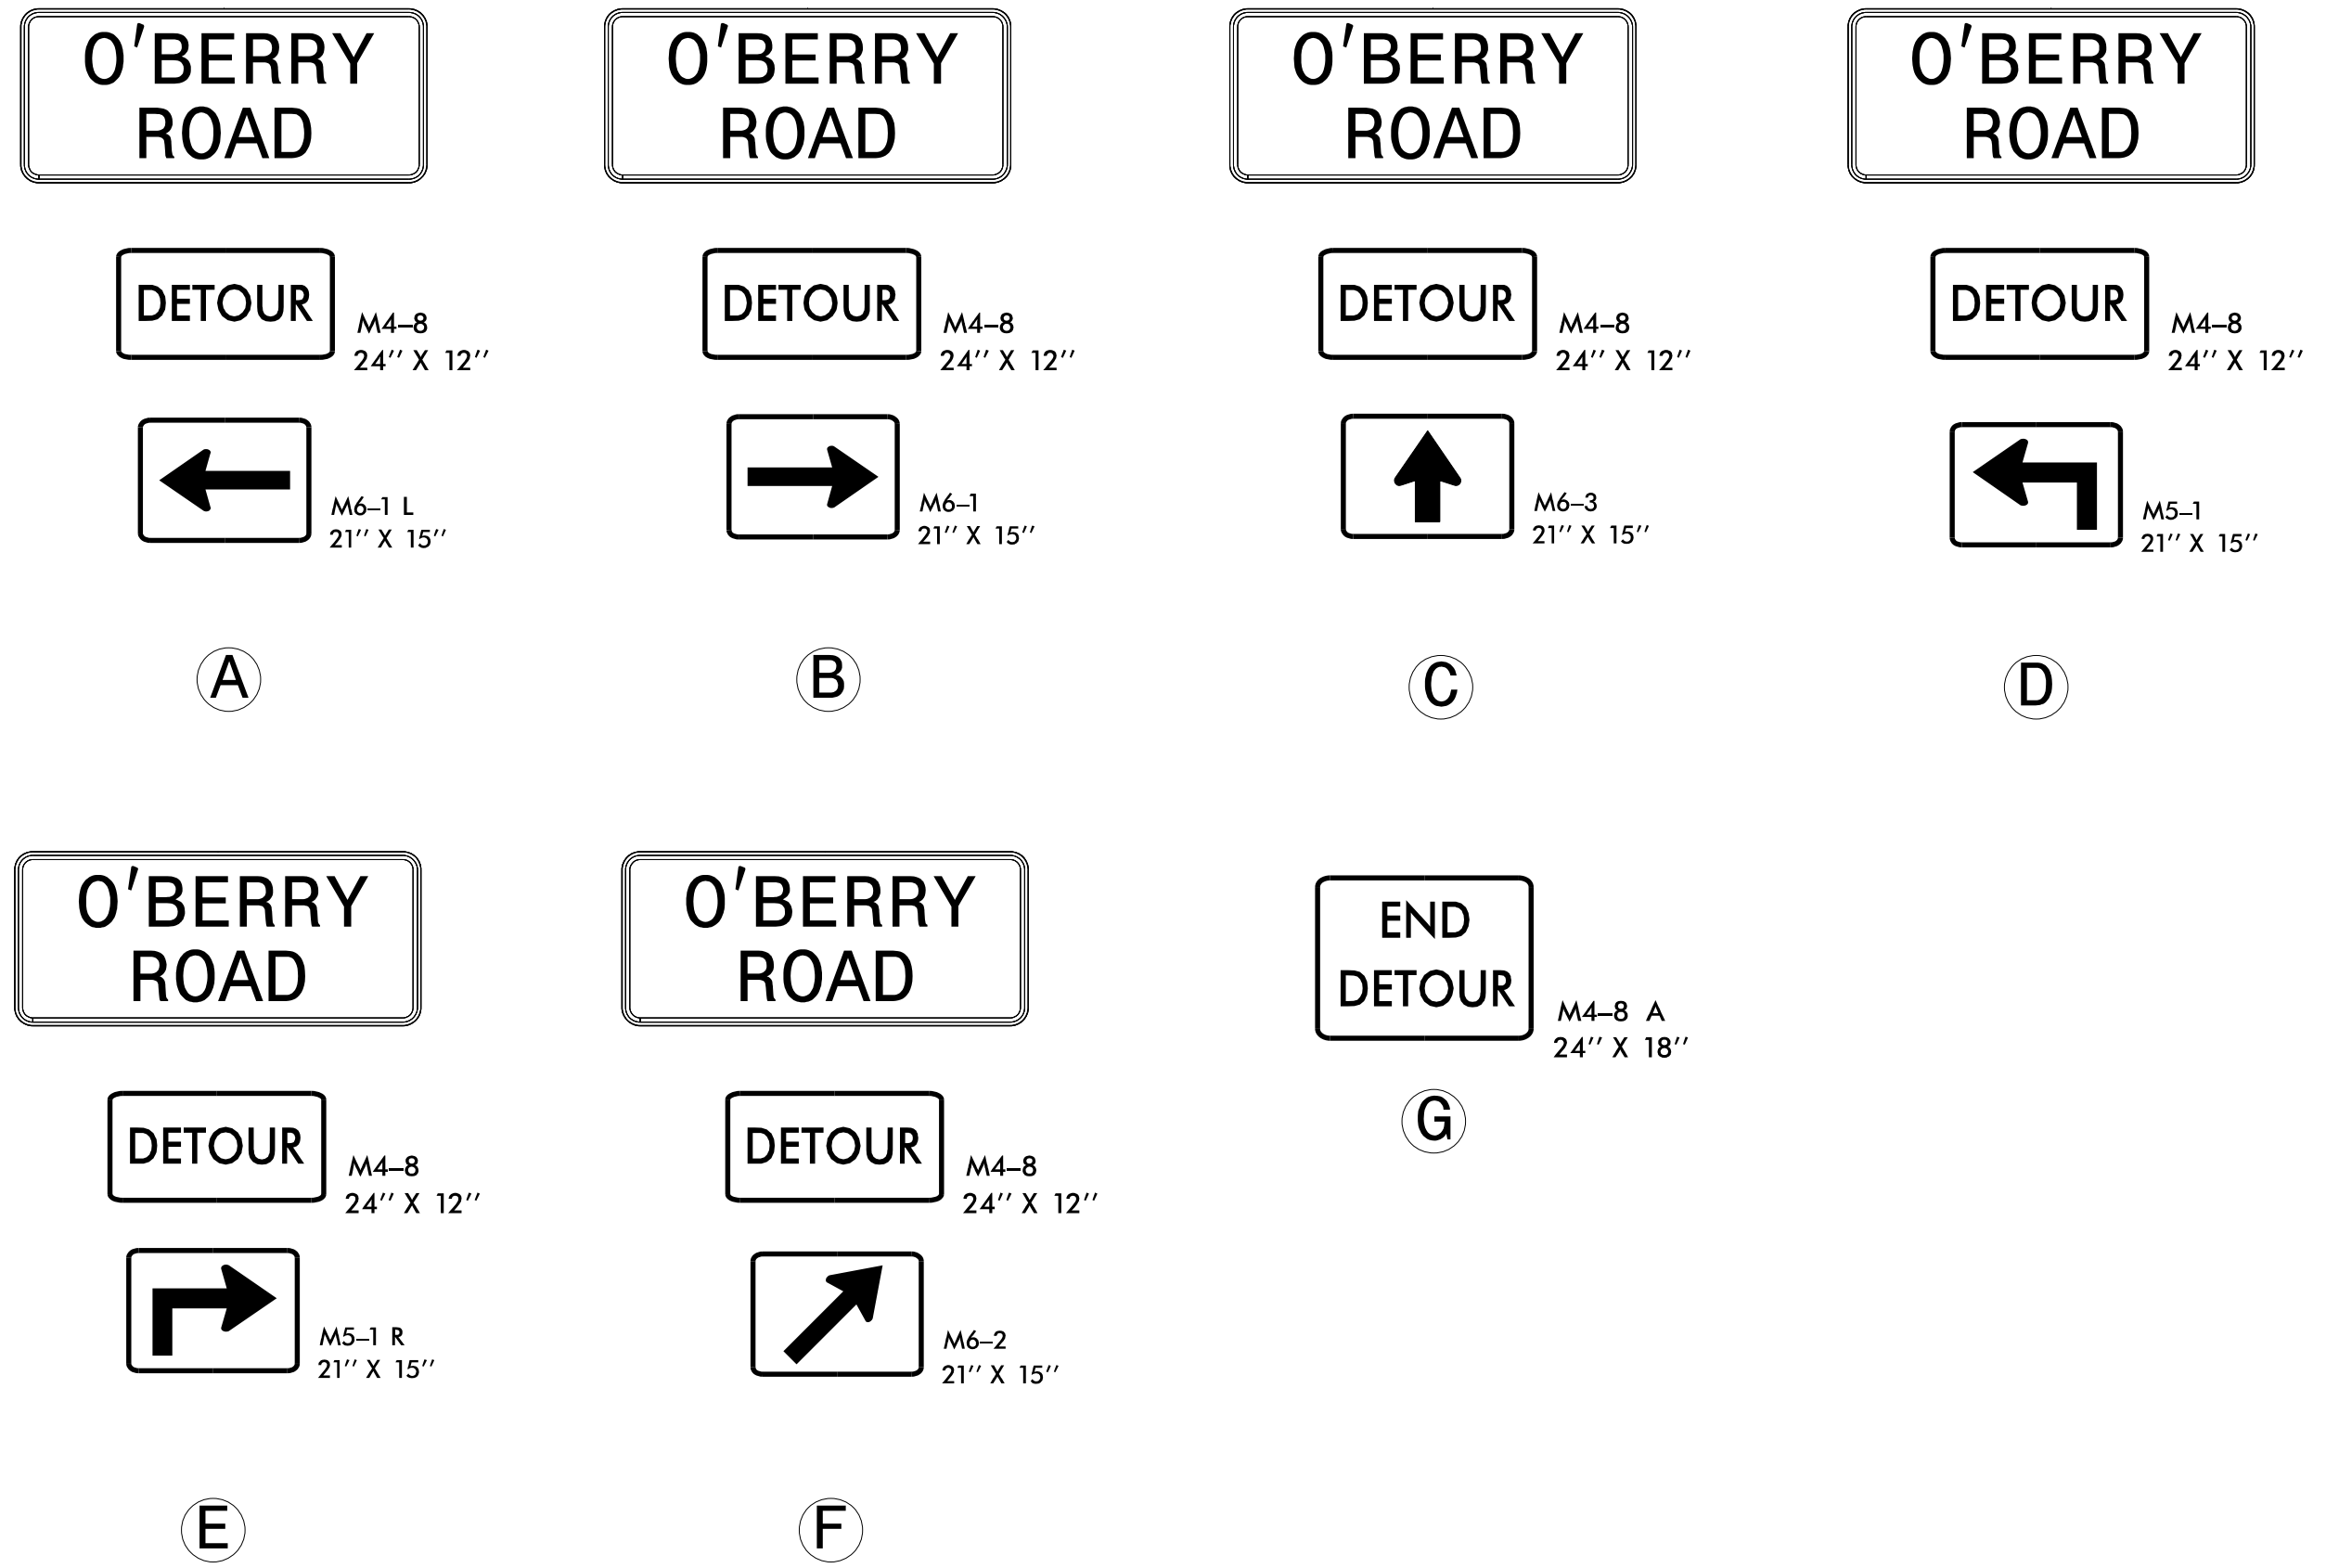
O'BERRY ROAD

DETOUR

M4–8
24'' X 12''

M6–1 L
21'' X 15''

A

O'BERRY ROAD

DETOUR

M4–8
24'' X 12''

M6–1
21'' X 15''

B

O'BERRY ROAD

DETOUR

M4–8
24'' X 12''

M6–3
21'' X 15''

C

O'BERRY ROAD

DETOUR

M4–8
24'' X 12''

M5–1
21'' X 15''

D

O'BERRY ROAD

DETOUR

M4–8
24'' X 12''

M5–1 R
21'' X 15''

E

O'BERRY ROAD

DETOUR

M4–8
24'' X 12''

M6–2
21'' X 15''

F

END DETOUR

M4–8 A
24'' X 18''

G